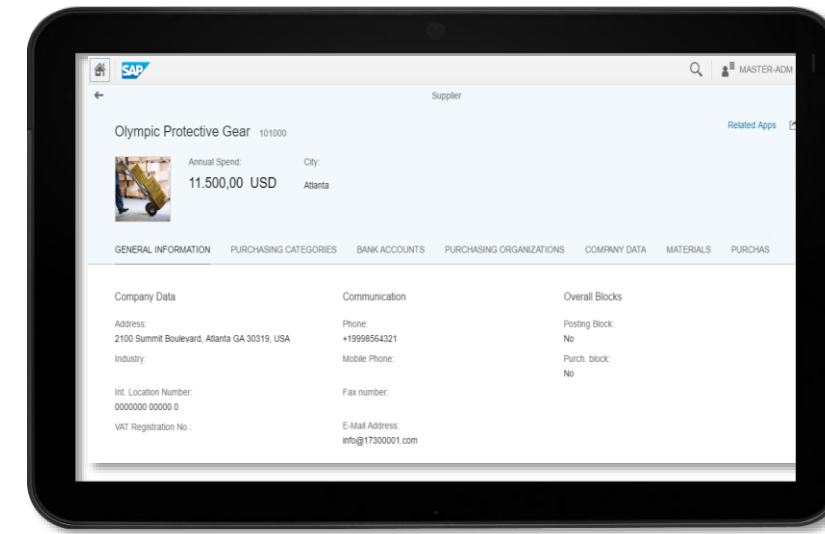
SAP

MASTER-ADM

Supplier

Olympic Protective Gear 101000

Related Apps

Annual Spend:
11.500,00 USD

City:
Atlanta

GENERAL INFORMATION PURCHASING CATEGORIES BANK ACCOUNTS PURCHASING ORGANIZATIONS COMPANY DATA MATERIALS PURCHAS

Company Data

Address:
2100 Summit Boulevard, Atlanta GA 30319, USA

Industry:

Int. Location Number:
0000000 00000 0

VAT Registration No.:

Communication

Phone:
+19998564321

Mobile Phone:

Fax number:

E-Mail Address:
info@17300001.com

Overall Blocks

Posting Block:
No

Purch. block:
No